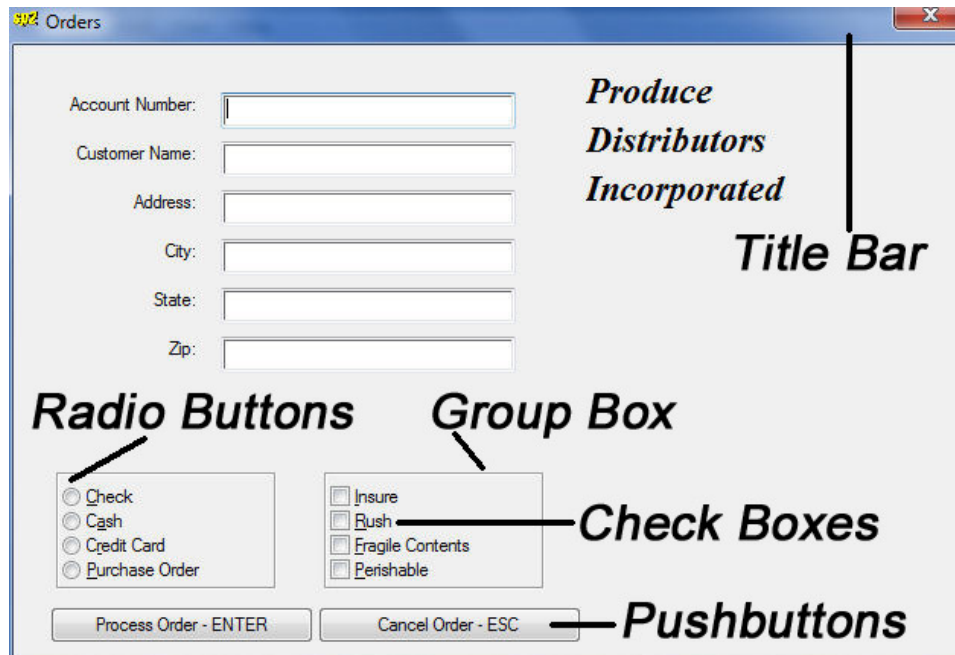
Orders

Account Number:

Customer Name:

Address:

City:

State:

Zip:

Produce Distributors Incorporated

Title Bar

Radio Buttons

Group Box

Check
Cash
Credit Card
Purchase Order

Insure
Rush
Fragile Contents
Perishable

Check Boxes

Process Order - ENTER

Cancel Order - ESC

Pushbuttons